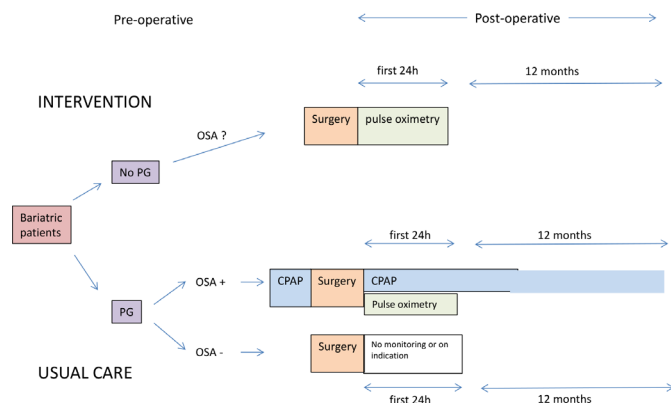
Pre-operative

Post-operative

first 24h

12 months

INTERVENTION

OSA ?

Surgery

pulse oximetry

No PG

Bariatric patients

first 24h

12 months

OSA +

CPAP

Surgery

CPAP

Pulse oximetry

PG

OSA -

Surgery

No monitoring or on indication

USUAL CARE

first 24h

12 months